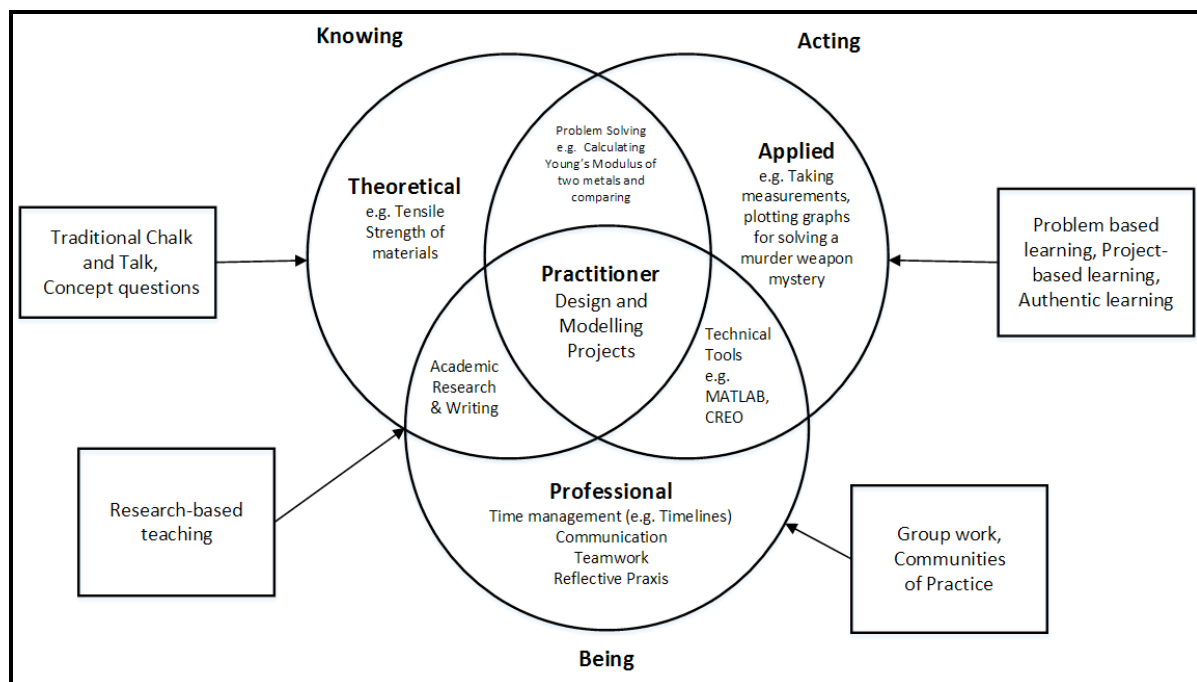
Knowing

Acting

Traditional Chalk and Talk, Concept questions

Theoretical
e.g. Tensile Strength of materials

Problem Solving
e.g. Calculating Young's Modulus of two metals and comparing

Applied
e.g. Taking measurements, plotting graphs for solving a murder weapon mystery

Problem based learning, Project-based learning, Authentic learning

Practitioner
Design and Modelling Projects

Academic Research & Writing

Technical Tools e.g. MATLAB, CREO

Research-based teaching

Professional
Time management (e.g. Timelines)
Communication
Teamwork
Reflective Praxis

Group work, Communities of Practice

Being